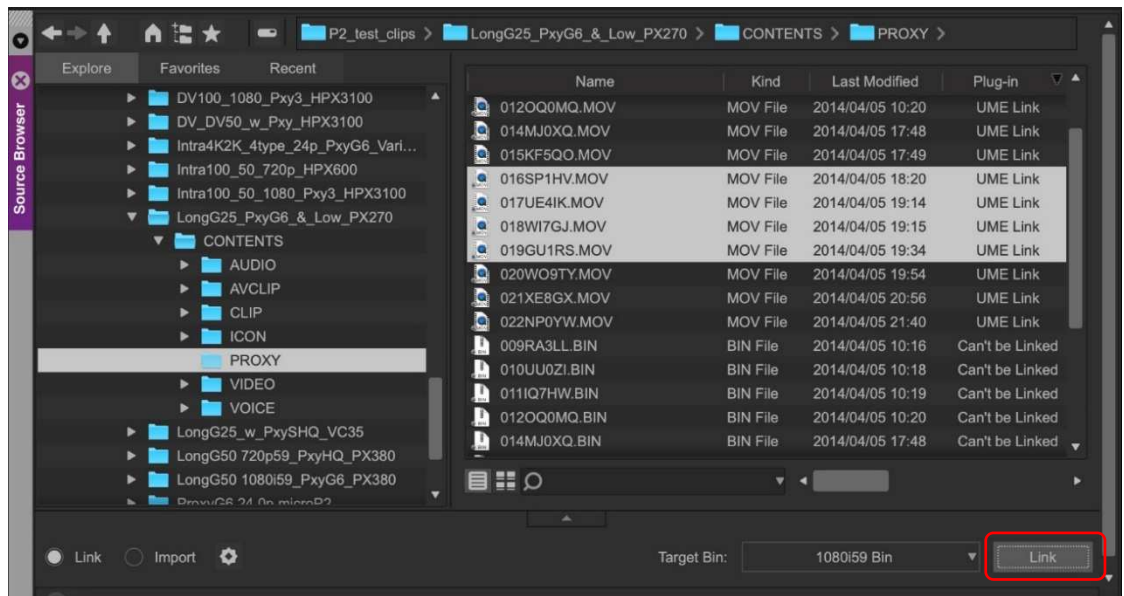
P2_test_clips > LongG25_PxyG6_&_Low_PX270 > CONTENTS > PROXY >

Source Browser

Explore Favorites Recent

DV100_1080_Pxy3_HPX3100
DV_DV50_w_Pxy_HPX3100
Intra4K2K_4type_24p_PxyG6_Vari...
Intra100_50_720p_HPX600
Intra100_50_1080_Pxy3_HPX3100
LongG25_PxyG6_&_Low_PX270
CONTENTS
AUDIO
AVCLIP
CLIP
ICON
PROXY
VIDEO
VOICE
LongG25_w_PxySHQ_VC35
LongG50 720p59_PxyHQ_PX380
LongG50 1080i59_PxyG6_PX380
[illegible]

| Name | Kind | Last Modified | Plug-in |
|---|---|---|---|
| 012OQ0MQ.MOV | MOV File | 2014/04/05 10:20 | UME Link |
| 014MJ0XQ.MOV | MOV File | 2014/04/05 17:48 | UME Link |
| 015KF5QO.MOV | MOV File | 2014/04/05 17:49 | UME Link |
| 016SP1HV.MOV | MOV File | 2014/04/05 18:20 | UME Link |
| 017UE4IK.MOV | MOV File | 2014/04/05 19:14 | UME Link |
| 018WI7GJ.MOV | MOV File | 2014/04/05 19:15 | UME Link |
| 019GU1RS.MOV | MOV File | 2014/04/05 19:34 | UME Link |
| 020WO9TY.MOV | MOV File | 2014/04/05 19:54 | UME Link |
| 021XE8GX.MOV | MOV File | 2014/04/05 20:56 | UME Link |
| 022NP0YW.MOV | MOV File | 2014/04/05 21:40 | UME Link |
| 009RA3LL.BIN | BIN File | 2014/04/05 10:16 | Can't be Linked |
| 010UU0ZI.BIN | BIN File | 2014/04/05 10:18 | Can't be Linked |
| 011IQ7HW.BIN | BIN File | 2014/04/05 10:19 | Can't be Linked |
| 012OQ0MQ.BIN | BIN File | 2014/04/05 10:20 | Can't be Linked |
| 014MJ0XQ.BIN | BIN File | 2014/04/05 17:48 | Can't be Linked |

Link Import

Target Bin: 1080i59 Bin

Link